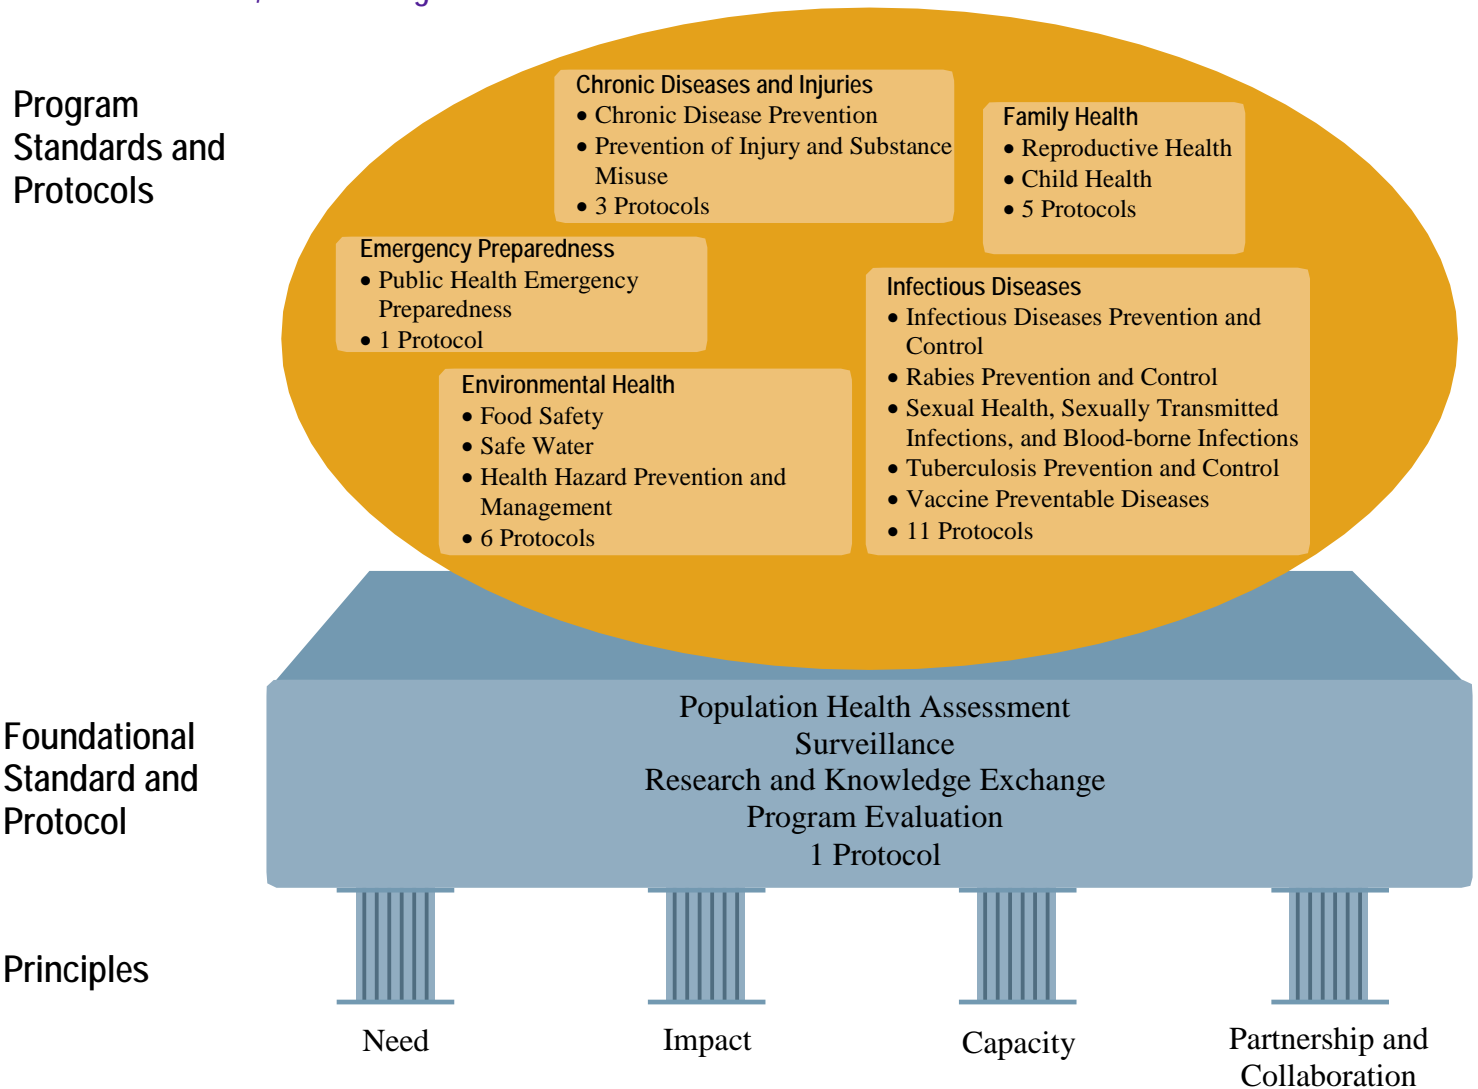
Program Standards and Protocols

Chronic Diseases and Injuries
• Chronic Disease Prevention
• Prevention of Injury and Substance Misuse
• 3 Protocols

Family Health
• Reproductive Health
• Child Health
• 5 Protocols

Emergency Preparedness
• Public Health Emergency Preparedness
• 1 Protocol

Infectious Diseases
• Infectious Diseases Prevention and Control
• Rabies Prevention and Control
• Sexual Health, Sexually Transmitted Infections, and Blood-borne Infections
• Tuberculosis Prevention and Control
• Vaccine Preventable Diseases
• 11 Protocols

Environmental Health
• Food Safety
• Safe Water
• Health Hazard Prevention and Management
• 6 Protocols

Foundational Standard and Protocol

Population Health Assessment
Surveillance
Research and Knowledge Exchange
Program Evaluation
1 Protocol

Principles

Need

Impact

Capacity

Partnership and Collaboration